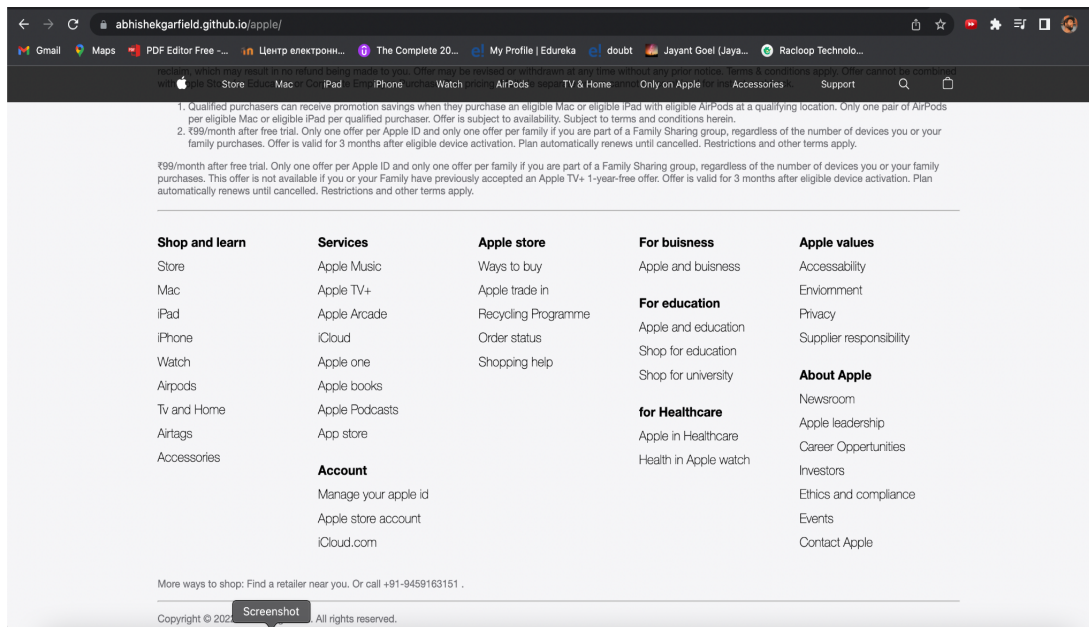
abhishekgarfield.github.io/apple/

Gmail Maps PDF Editor Free -... Центр електронн... The Complete 20... My Profile | Edureka doubt Jayant Goel (Jaya... Racloop Technolo...

Store Mac iPad iPhone Watch AirPods TV & Home Only on Apple Accessories Support

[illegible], which may result in no refund being made to you. Offer may be revised or withdrawn at any time without any prior notice. Terms & conditions apply. Offer cannot be combined wi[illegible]

1. Qualified purchasers can receive promotion savings when they purchase an eligible Mac or eligible iPad with eligible AirPods at a qualifying location. Only one pair of AirPods per eligible Mac or eligible iPad per qualified purchaser. Offer is subject to availability. Subject to terms and conditions herein.
2. ₹99/month after free trial. Only one offer per Apple ID and only one offer per family if you are part of a Family Sharing group, regardless of the number of devices you or your family purchases. Offer is valid for 3 months after eligible device activation. Plan automatically renews until cancelled. Restrictions and other terms apply.

₹99/month after free trial. Only one offer per Apple ID and only one offer per family if you are part of a Family Sharing group, regardless of the number of devices you or your family purchases. This offer is not available if you or your Family have previously accepted an Apple TV+ 1-year-free offer. Offer is valid for 3 months after eligible device activation. Plan automatically renews until cancelled. Restrictions and other terms apply.

Shop and learn
Store
Mac
iPad
iPhone
Watch
Airpods
Tv and Home
Airtags
Accessories

Services
Apple Music
Apple TV+
Apple Arcade
iCloud
Apple one
Apple books
Apple Podcasts
App store

Account
Manage your apple id
Apple store account
iCloud.com

Apple store
Ways to buy
Apple trade in
Recycling Programme
Order status
Shopping help

For buisness
Apple and buisness

For education
Apple and education
Shop for education
Shop for university

for Healthcare
Apple in Healthcare
Health in Apple watch

Apple values
Accessability
Enviornment
Privacy
Supplier responsibility

About Apple
Newsroom
Apple leadership
Career Oppertunities
Investors
Ethics and compliance
Events
Contact Apple

More ways to shop: Find a retailer near you. Or call +91-9459163151 .

Copyright © 202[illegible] All rights reserved.

Screenshot